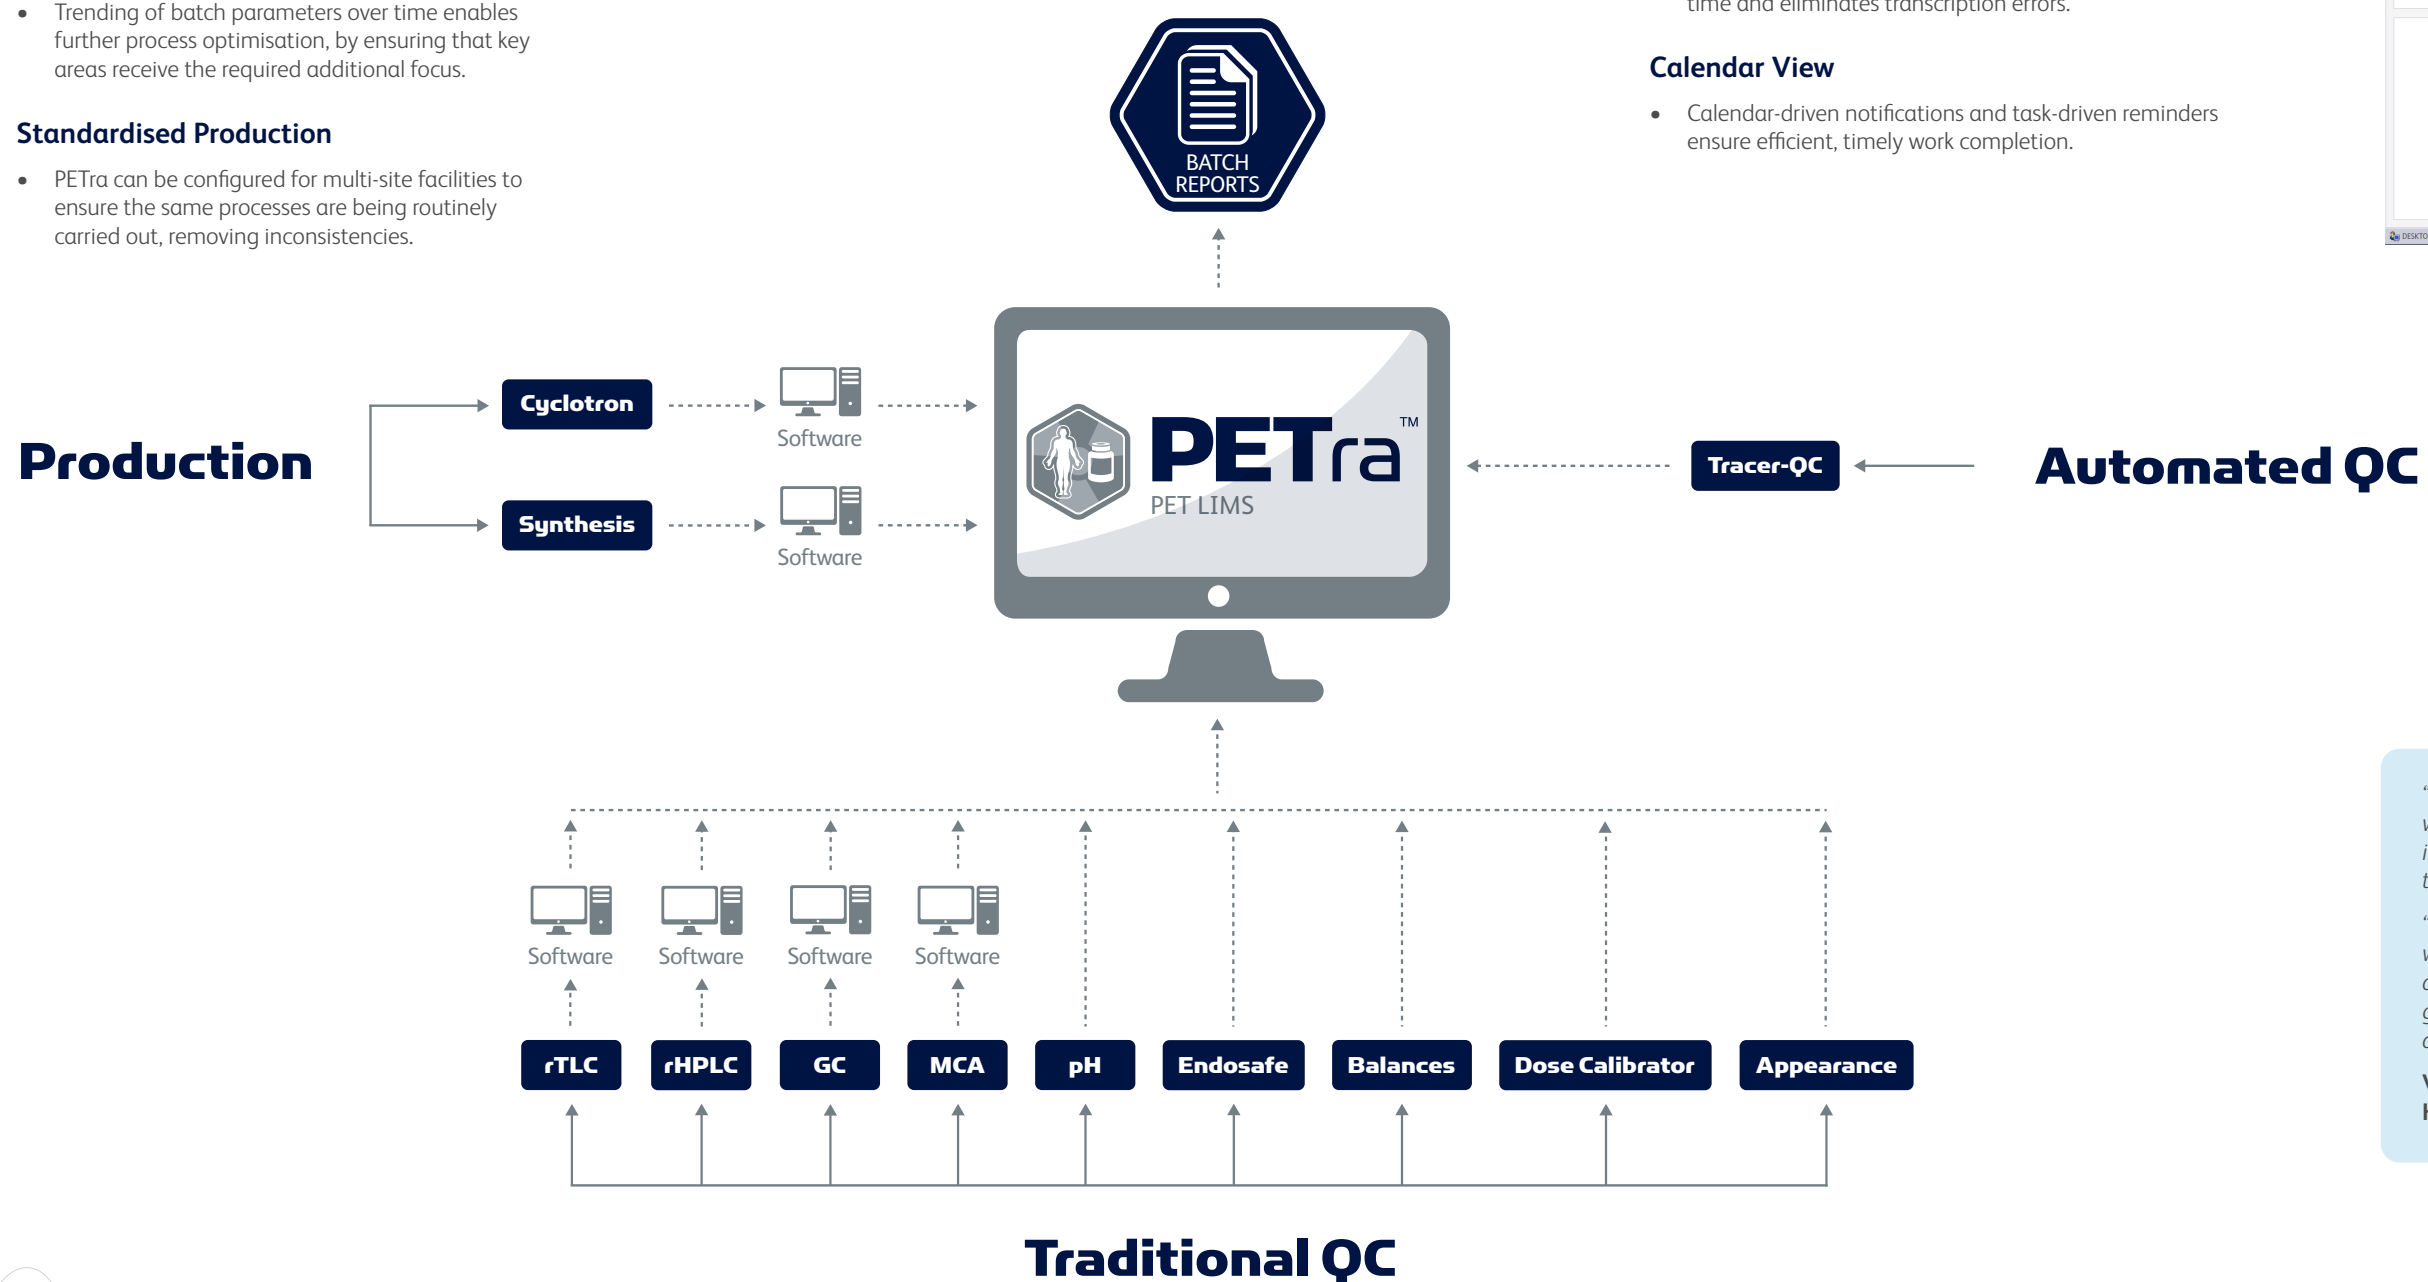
• Trending of batch parameters over time enables further process optimisation, by ensuring that key areas receive the required additional focus.

Standardised Production

• PETra can be configured for multi-site facilities to ensure the same processes are being routinely carried out, removing inconsistencies.

BATCH REPORTS

time and eliminates transcription errors.

Calendar View

• Calendar-driven notifications and task-driven reminders ensure efficient, timely work completion.

Production

Cyclotron

Software

Synthesis

Software

PETra™
PET LIMS

Tracer-QC

Automated QC

Software

Software

Software

Software

rTLC

rHPLC

GC

MCA

pH

Endosafe

Balances

Dose Calibrator

Appearance

Traditional QC